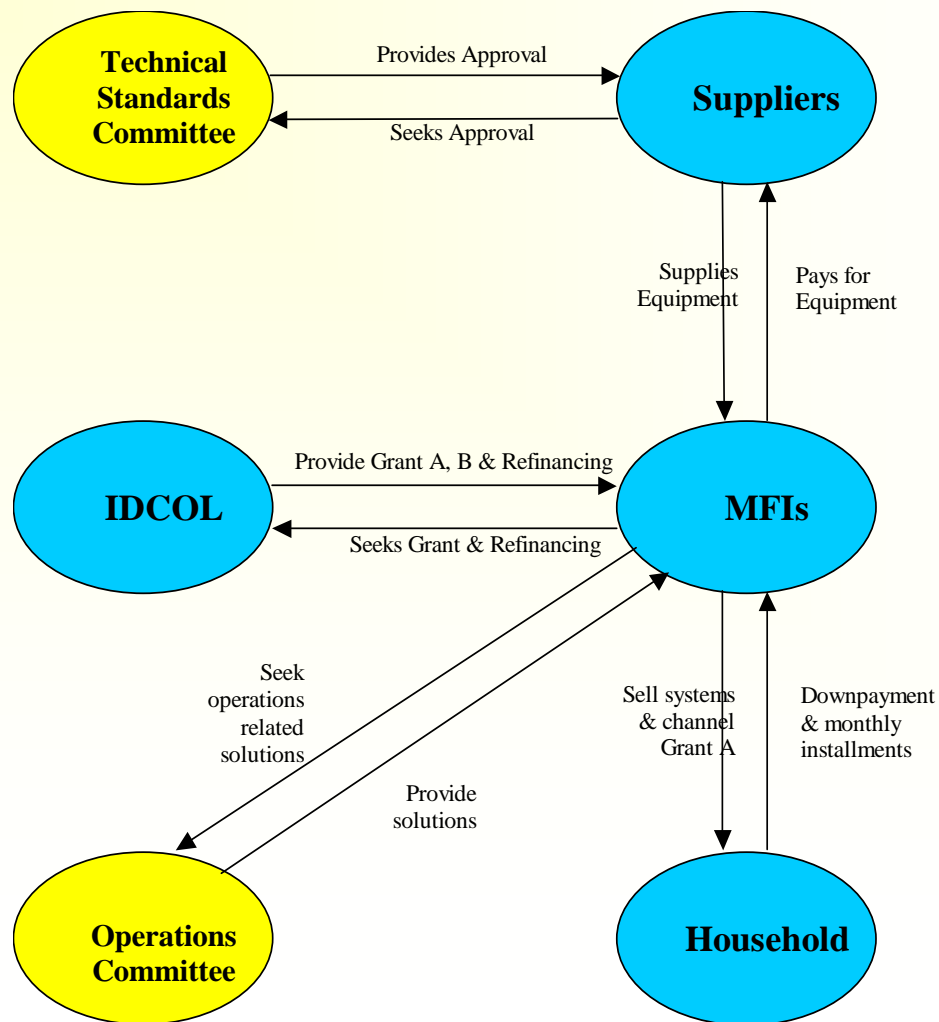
Technical Standards Committee

Provides Approval

Seeks Approval

Suppliers

Supplies Equipment

Pays for Equipment

IDCOL

Provide Grant A, B & Refinancing

Seeks Grant & Refinancing

MFIs

Seek operations related solutions

Provide solutions

Sell systems & channel Grant A

Downpayment & monthly installments

Operations Committee

Household